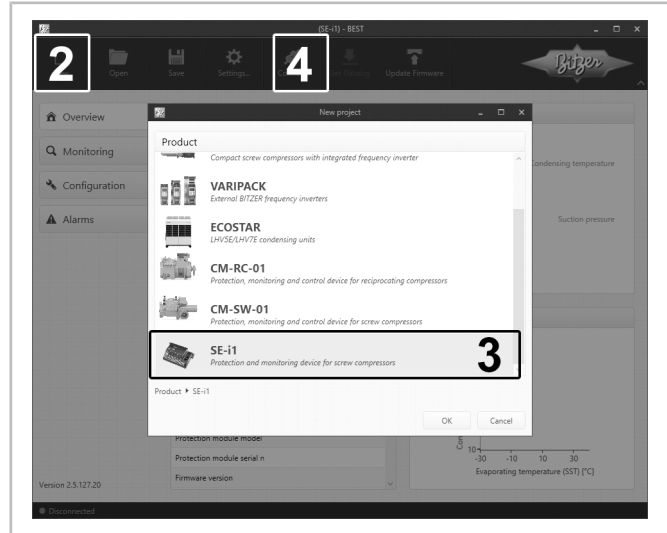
(SE-i1) - BEST

2

Open

Save

Settings...

4

Update Firmware

Bitzer

Overview

Monitoring

Configuration

Alarms

New project

Product

Compact screw compressors with integrated frequency inverter

VARIPACK

External BITZER frequency inverters

ECOSTAR

LHV5E/LHV7E condensing units

CM-RC-01

Protection, monitoring and control device for reciprocating compressors

CM-SW-01

Protection, monitoring and control device for screw compressors

SE-i1

Protection and monitoring device for screw compressors

3

Product ▸ SE-i1

OK

Cancel

Condensing temperature

Suction pressure

Protection module model

Protection module serial n

Firmware version

-30 -10 10 30

Evaporating temperature (SST) [°C]

Version 2.5.127.20

Disconnected